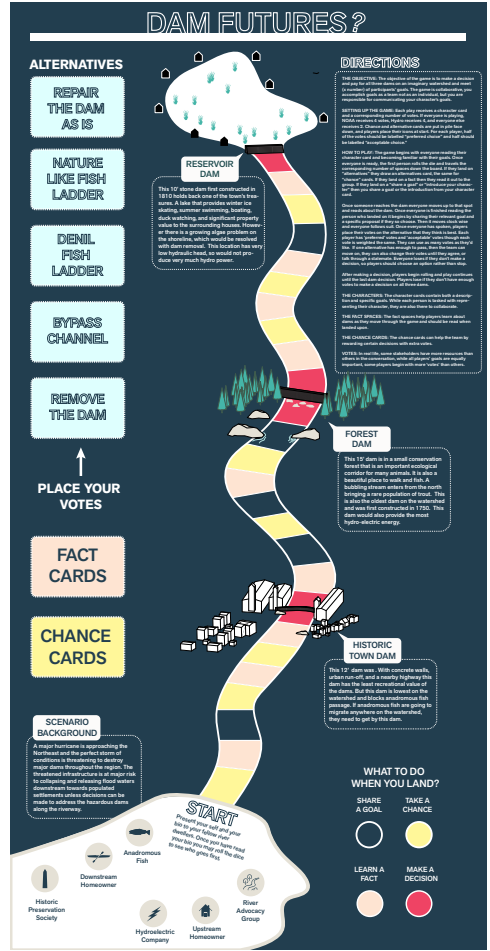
DAM FUTURES?

ALTERNATIVES

REPAIR THE DAM AS IS

NATURE LIKE FISH LADDER

DENIL FISH LADDER

BYPASS CHANNEL

REMOVE THE DAM

PLACE YOUR VOTES

FACT CARDS

CHANCE CARDS

RESERVOIR DAM

This 10' stone dam first constructed in 1810 holds back one of the town's treasures. A lake that provides winter ice skating, summer swimming, boating, duck watching, and significant property value to the surrounding houses. However there is a growing algae problem on the shoreline, which would be resolved with dam removal. This location has very low hydraulic head, so would not produce very much hydro power.

DIRECTIONS

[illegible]

FOREST DAM

This 15' dam is in a small conservation forest that is an important ecological corridor for many animals. It is also a beautiful place to walk and fish. A bubbling stream enters from the north bringing a rare population of trout. This is also the oldest dam on the watershed and was first constructed in 1750. This dam would also provide the most hydro-electric energy.

HISTORIC TOWN DAM

This 12' dam was . With concrete walls, urban run-off, and a nearby highway this dam has the least recreational value of the dams. But this dam is lowest on the watershed and blocks anadromous fish passage. If anadromous fish are going to migrate anywhere on the watershed, they need to get by this dam.

SCENARIO BACKGROUND

A major hurricane is approaching the Northeast and the perfect storm of conditions is threatening to destroy major dams throughout the region. The threatened infrastructure is at major risk to collapsing and releasing flood waters downstream towards populated settlements unless decisions can be made to address the hazardous dams along the riverway.

WHAT TO DO WHEN YOU LAND?

SHARE A GOAL

TAKE A CHANCE

LEARN A FACT

MAKE A DECISION

START

Present your self and your bio to your fellow river dwellers. Once you have read your bio you may roll the dice to see who goes first.

Anadromous Fish

Downstream Homeowner

Historic Preservation Society

Hydroelectric Company

Upstream Homeowner

River Advocacy Group